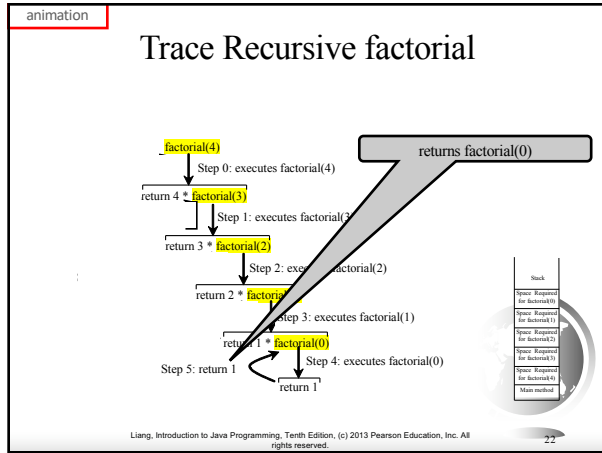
animation

Trace Recursive factorial

returns factorial(0)

factorial(4)

Step 0: executes factorial(4)

return 4 * factorial(3)

Step 1: executes factorial(3

return 3 * factorial(2)

Step 2: exe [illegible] actorial(2)

return 2 * factoria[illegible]

Step 3: executes factorial(1)

return 1 * factorial(0)

Step 4: executes factorial(0)

Step 5: return 1

return 1

Stack

Space Required for factorial(0)

Space Required for factorial(1)

Space Required for factorial(2)

Space Required for factorial(3)

Space Required for factorial(4)

Main method

Liang, Introduction to Java Programming, Tenth Edition, (c) 2013 Pearson Education, Inc. All rights reserved.

22